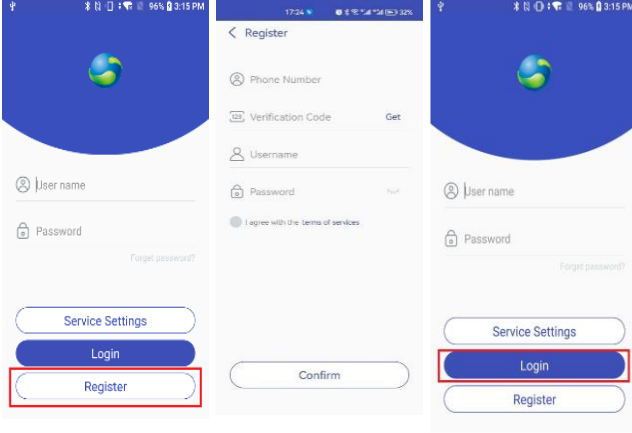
96% 3:15 PM

User name

Password

Forget password?

Service Settings

Login

Register

17:24

32%

Register

Phone Number

Verification Code

Get

Username

Password

I agree with the terms of services

Confirm

96% 3:15 PM

User name

Password

Forget password?

Service Settings

Login

Register